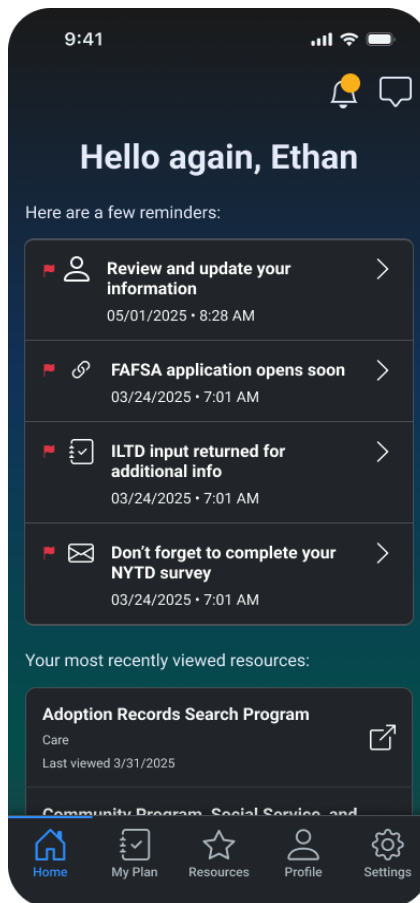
9:41

Hello again, Ethan

Here are a few reminders:

Review and update your information
05/01/2025 • 8:28 AM

FAFSA application opens soon
03/24/2025 • 7:01 AM

ILTD input returned for additional info
03/24/2025 • 7:01 AM

Don't forget to complete your NYTD survey
03/24/2025 • 7:01 AM

Your most recently viewed resources:

Adoption Records Search Program
Care
Last viewed 3/31/2025

Community Program, Social Service, and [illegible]

Home
My Plan
Resources
Profile
Settings